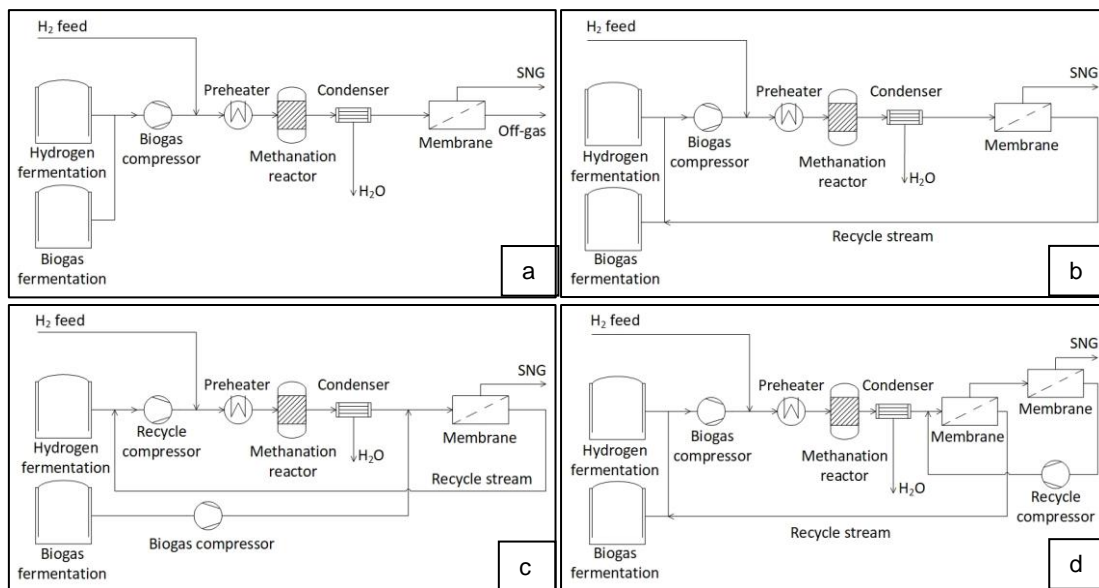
$H_2$ feed
Preheater
Condenser
SNG
Off-gas
Hydrogen fermentation
Biogas compressor
Methanation reactor
$H_2O$
Membrane
Biogas fermentation
a

$H_2$ feed
Preheater
Condenser
SNG
Hydrogen fermentation
Biogas compressor
Methanation reactor
$H_2O$
Membrane
Recycle stream
Biogas fermentation
b

$H_2$ feed
Preheater
Condenser
SNG
Hydrogen fermentation
Recycle compressor
Methanation reactor
$H_2O$
Membrane
Recycle stream
Biogas fermentation
Biogas compressor
c

$H_2$ feed
Preheater
Condenser
SNG
Membrane
Hydrogen fermentation
Biogas compressor
Methanation reactor
$H_2O$
Membrane
Recycle compressor
Recycle stream
Biogas fermentation
d